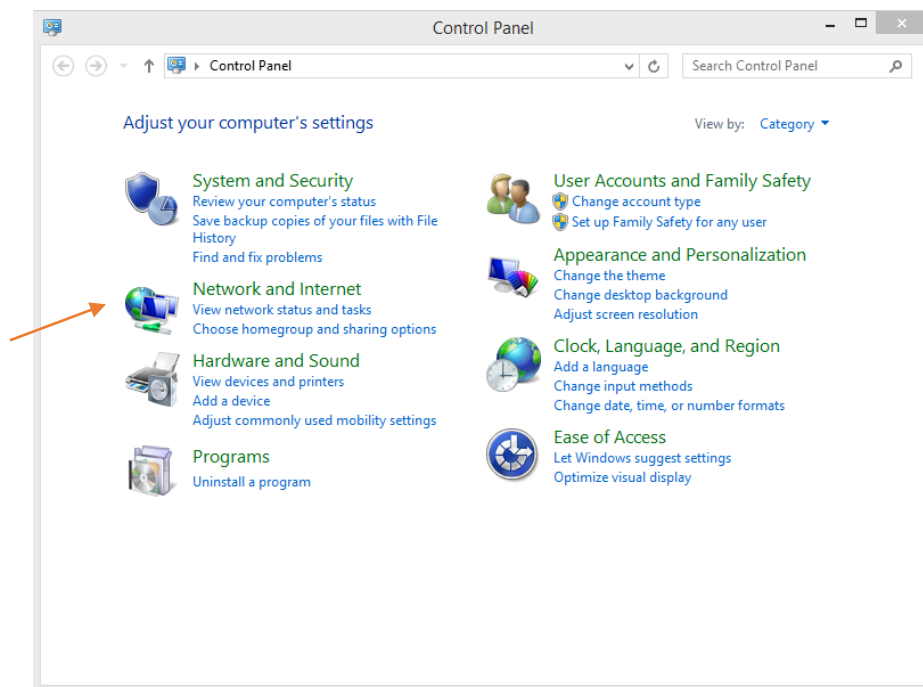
Control Panel

Control Panel

Search Control Panel

Adjust your computer's settings

View by: Category

System and Security
Review your computer's status
Save backup copies of your files with File History
Find and fix problems

Network and Internet
View network status and tasks
Choose homegroup and sharing options

Hardware and Sound
View devices and printers
Add a device
Adjust commonly used mobility settings

Programs
Uninstall a program

User Accounts and Family Safety
Change account type
Set up Family Safety for any user

Appearance and Personalization
Change the theme
Change desktop background
Adjust screen resolution

Clock, Language, and Region
Add a language
Change input methods
Change date, time, or number formats

Ease of Access
Let Windows suggest settings
Optimize visual display